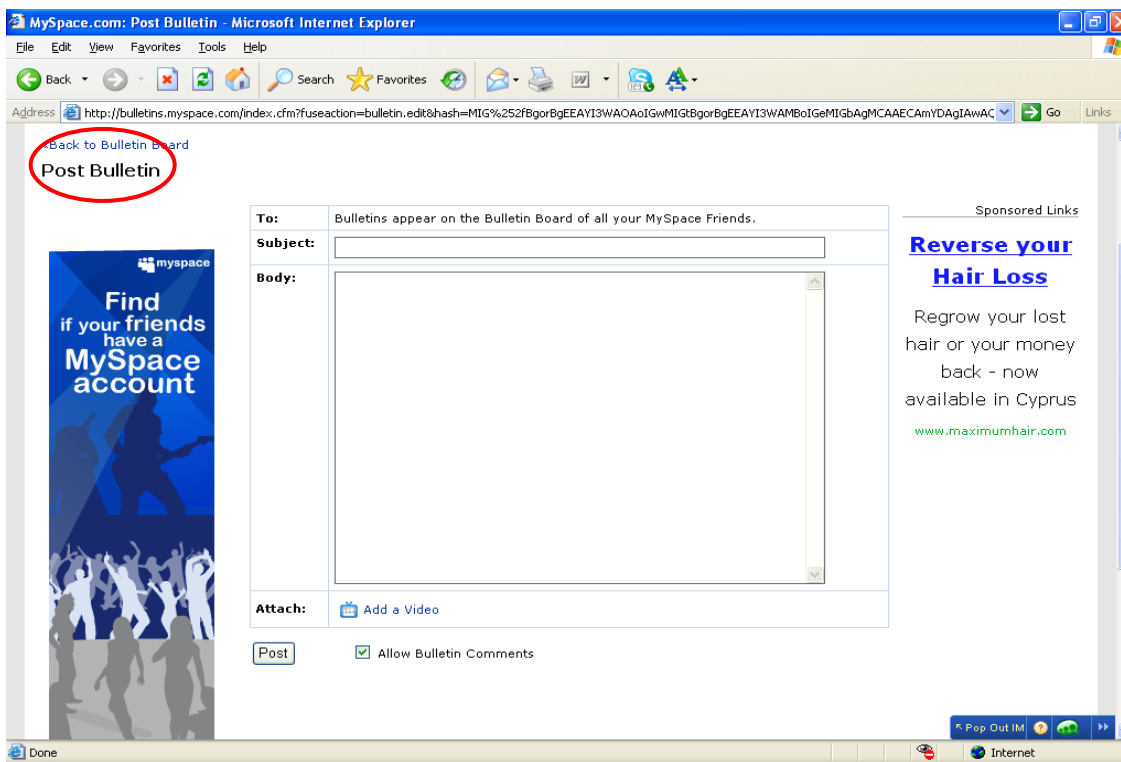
MySpace.com: Post Bulletin - Microsoft Internet Explorer

File Edit View Favorites Tools Help

Back Search Favorites

Address http://bulletins.myspace.com/index.cfm?fuseaction=bulletin.edit&hash=MIG%252fBgorBgEEAYI3WAOAoIGwMIGtBgorBgEEAYI3WAMBoIGeMIGbAgMCAAECAmYDAgIAwAC Go Links

«Back to Bulletin Board

Post Bulletin

| To: | Bulletins appear on the Bulletin Board of all your MySpace Friends. |
|---|---|
| Subject: | |
| Body: | |
| Attach: | Add a Video |

Post

Allow Bulletin Comments

myspace

Find if your friends have a MySpace account

Sponsored Links

Reverse your Hair Loss

Regrow your lost hair or your money back - now available in Cyprus

www.maximumhair.com

Pop Out IM

Done

Internet